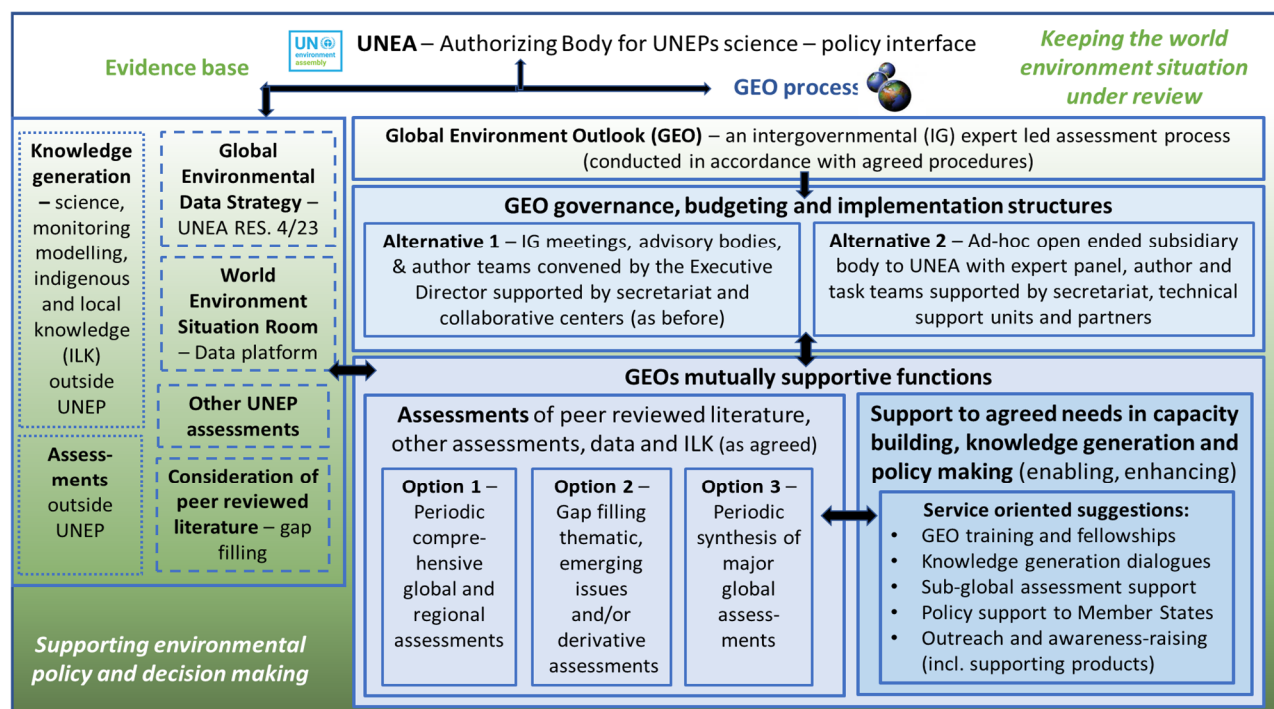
UN environment assembly

UNEA – Authorizing Body for UNEPs science – policy interface

Evidence base

Keeping the world environment situation under review

GEO process

Global Environment Outlook (GEO) – an intergovernmental (IG) expert led assessment process (conducted in accordance with agreed procedures)

Knowledge generation – science, monitoring modelling, indigenous and local knowledge (ILK) outside UNEP

Assessments outside UNEP

Global Environmental Data Strategy – UNEA RES. 4/23

World Environment Situation Room – Data platform

Other UNEP assessments

Consideration of peer reviewed literature – gap filling

GEO governance, budgeting and implementation structures

Alternative 1 – IG meetings, advisory bodies, & author teams convened by the Executive Director supported by secretariat and collaborative centers (as before)

Alternative 2 – Ad-hoc open ended subsidiary body to UNEA with expert panel, author and task teams supported by secretariat, technical support units and partners

GEOs mutually supportive functions

Assessments of peer reviewed literature, other assessments, data and ILK (as agreed)

Option 1 – Periodic comprehensive global and regional assessments

Option 2 – Gap filling thematic, emerging issues and/or derivative assessments

Option 3 – Periodic synthesis of major global assessments

Support to agreed needs in capacity building, knowledge generation and policy making (enabling, enhancing)

Service oriented suggestions:
• GEO training and fellowships
• Knowledge generation dialogues
• Sub-global assessment support
• Policy support to Member States
• Outreach and awareness-raising (incl. supporting products)

Supporting environmental policy and decision making